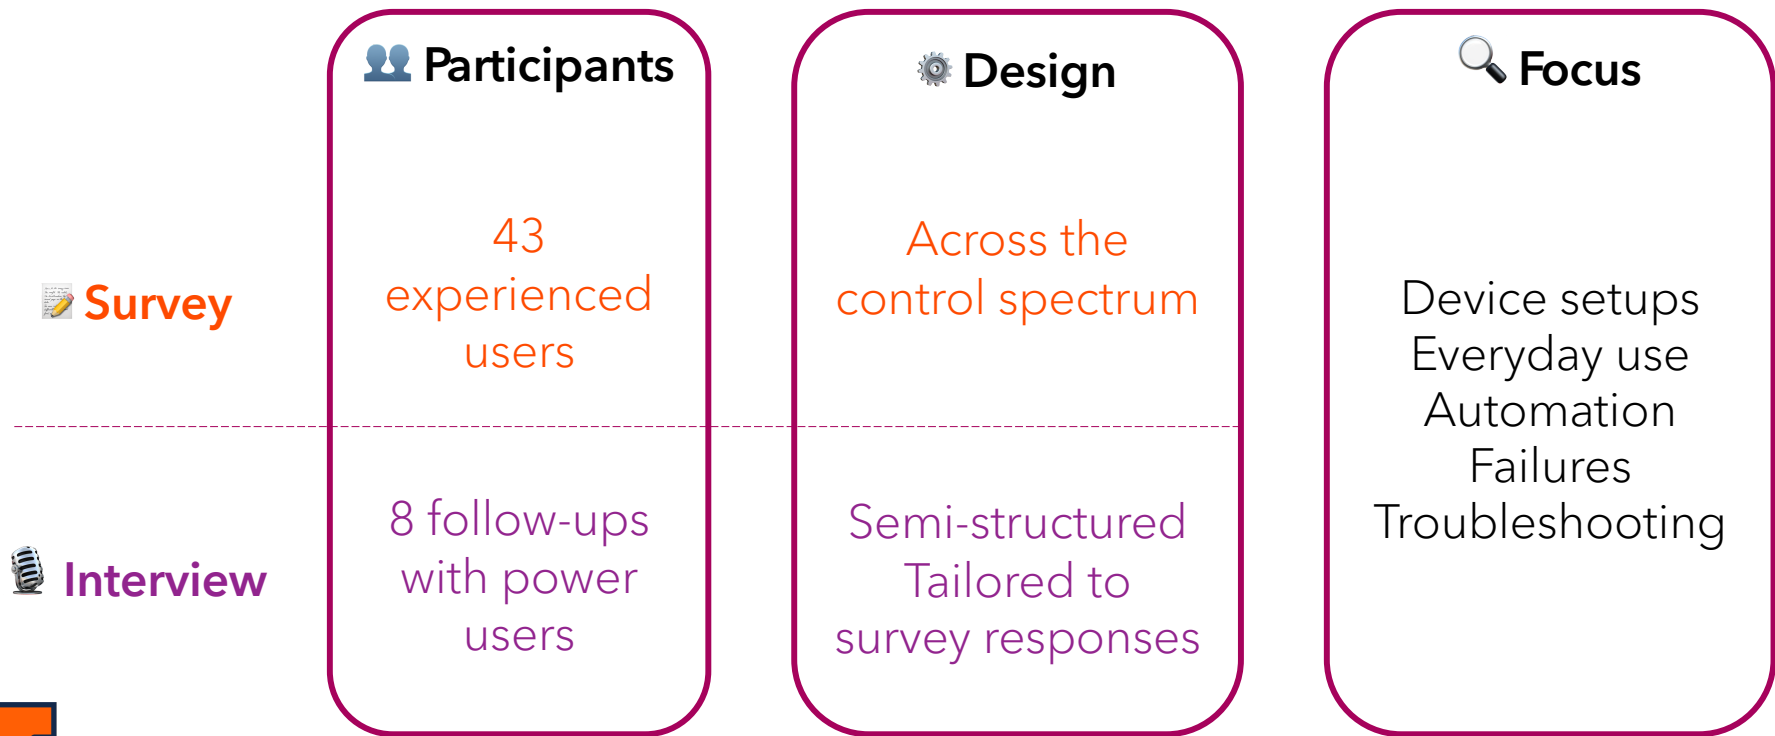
Participants

Design

Focus

Survey

43 experienced users

Across the control spectrum

Device setups
Everyday use
Automation
Failures
Troubleshooting

Interview

8 follow-ups with power users

Semi-structured
Tailored to survey responses